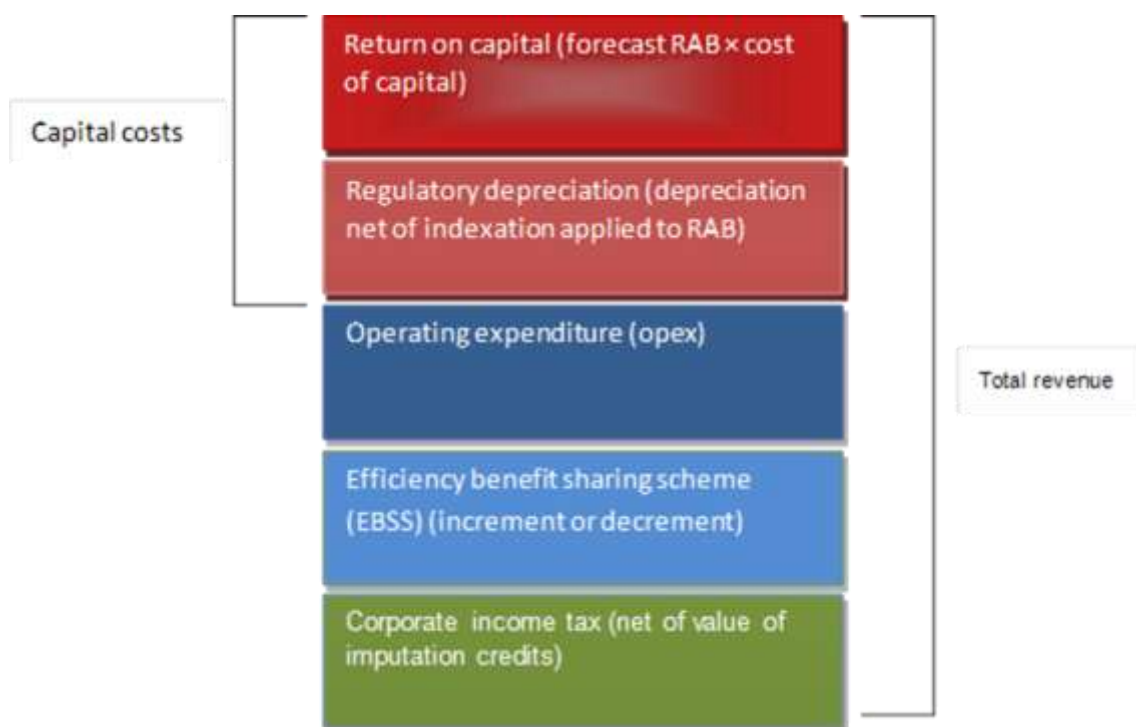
Capital costs

Return on capital (forecast RAB × cost of capital) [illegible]

Regulatory depreciation (depreciation net of indexation applied to RAB)

Operating expenditure (opex)

Efficiency benefit sharing scheme (EBSS) (increment or decrement)

Corporate income tax (net of value of imputation credits)

Total revenue